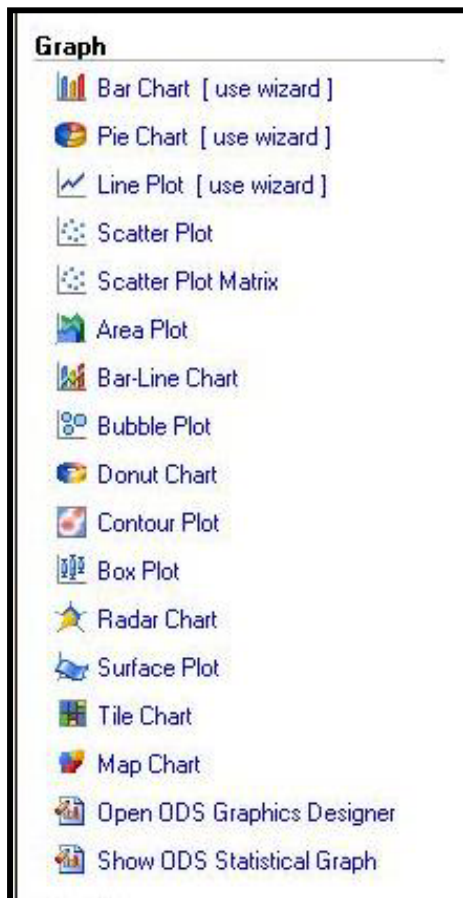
Graph
Bar Chart [ use wizard ]
Pie Chart [ use wizard ]
Line Plot [ use wizard ]
Scatter Plot
Scatter Plot Matrix
Area Plot
Bar-Line Chart
Bubble Plot
Donut Chart
Contour Plot
Box Plot
Radar Chart
Surface Plot
Tile Chart
Map Chart
Open ODS Graphics Designer
Show ODS Statistical Graph